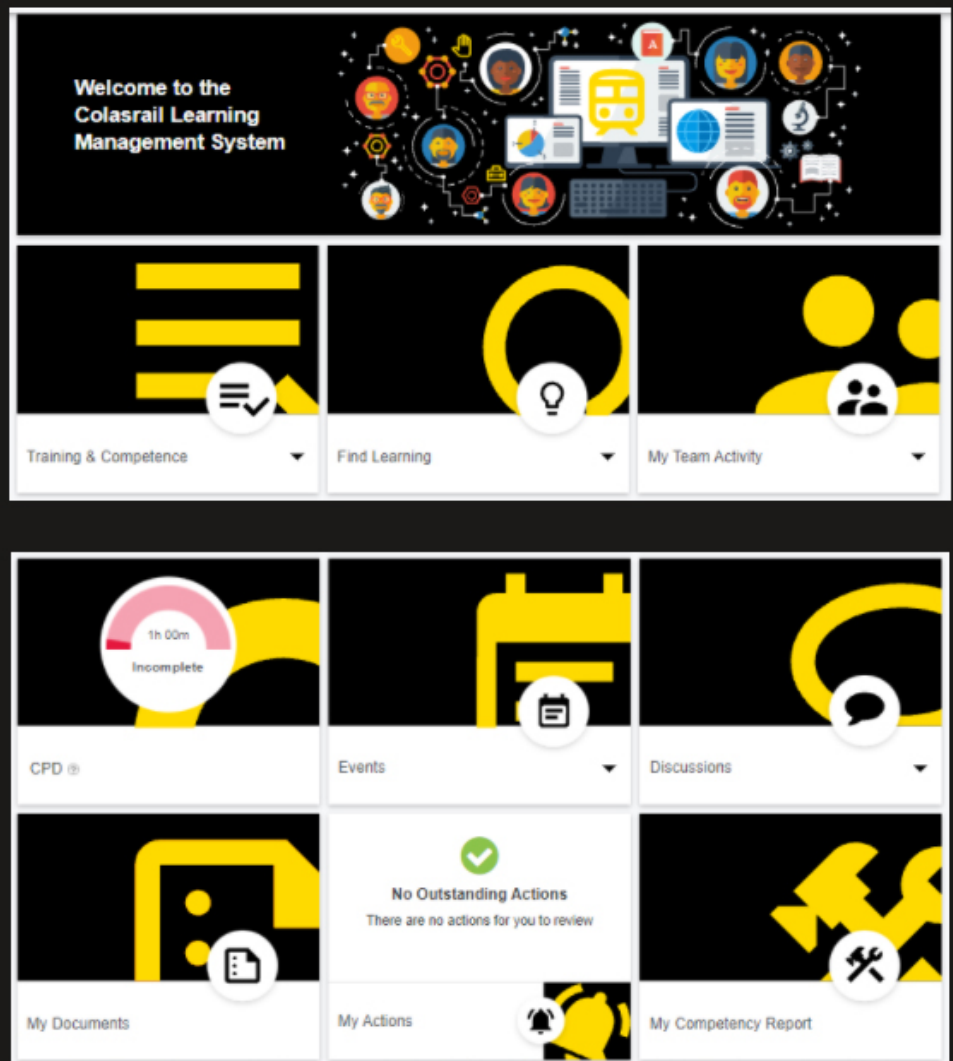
Welcome to the Colasrail Learning Management System

A

Training & Competence

Find Learning

My Team Activity

1h 00m
Incomplete

CPD

Events

Discussions

My Documents

No Outstanding Actions
There are no actions for you to review

My Actions

My Competency Report